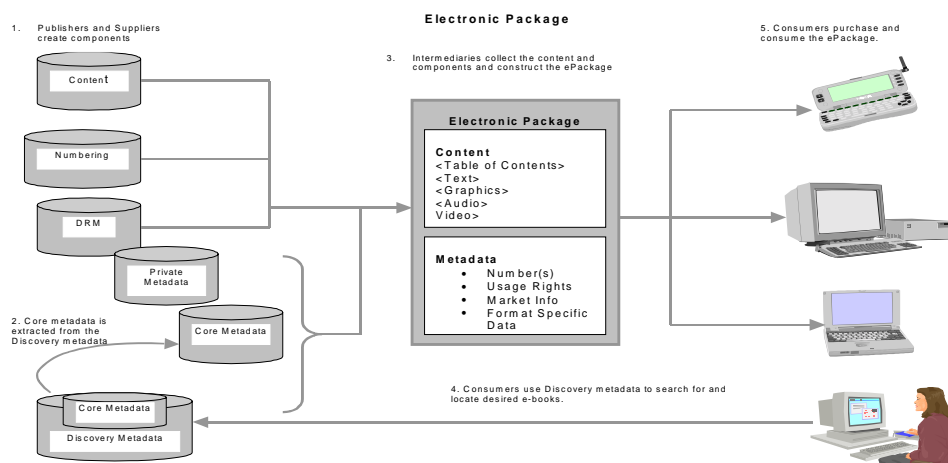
Electronic Package

1. Publishers and Suppliers create components

Content

Numbering

DRM

Private Metadata

Core Metadata

2. Core metadata is extracted from the Discovery metadata

Core Metadata

Discovery Metadata

3. Intermediaries collect the content and components and construct the ePackage

Electronic Package

Content
<Table of Contents>
<Text>
<Graphics>
<Audio>
Video>

Metadata
• Number(s)
• Usage Rights
• Market Info
• Format Specific Data

5. Consumers purchase and consume the ePackage.

4. Consumers use Discovery metadata to search for and locate desired e-books.